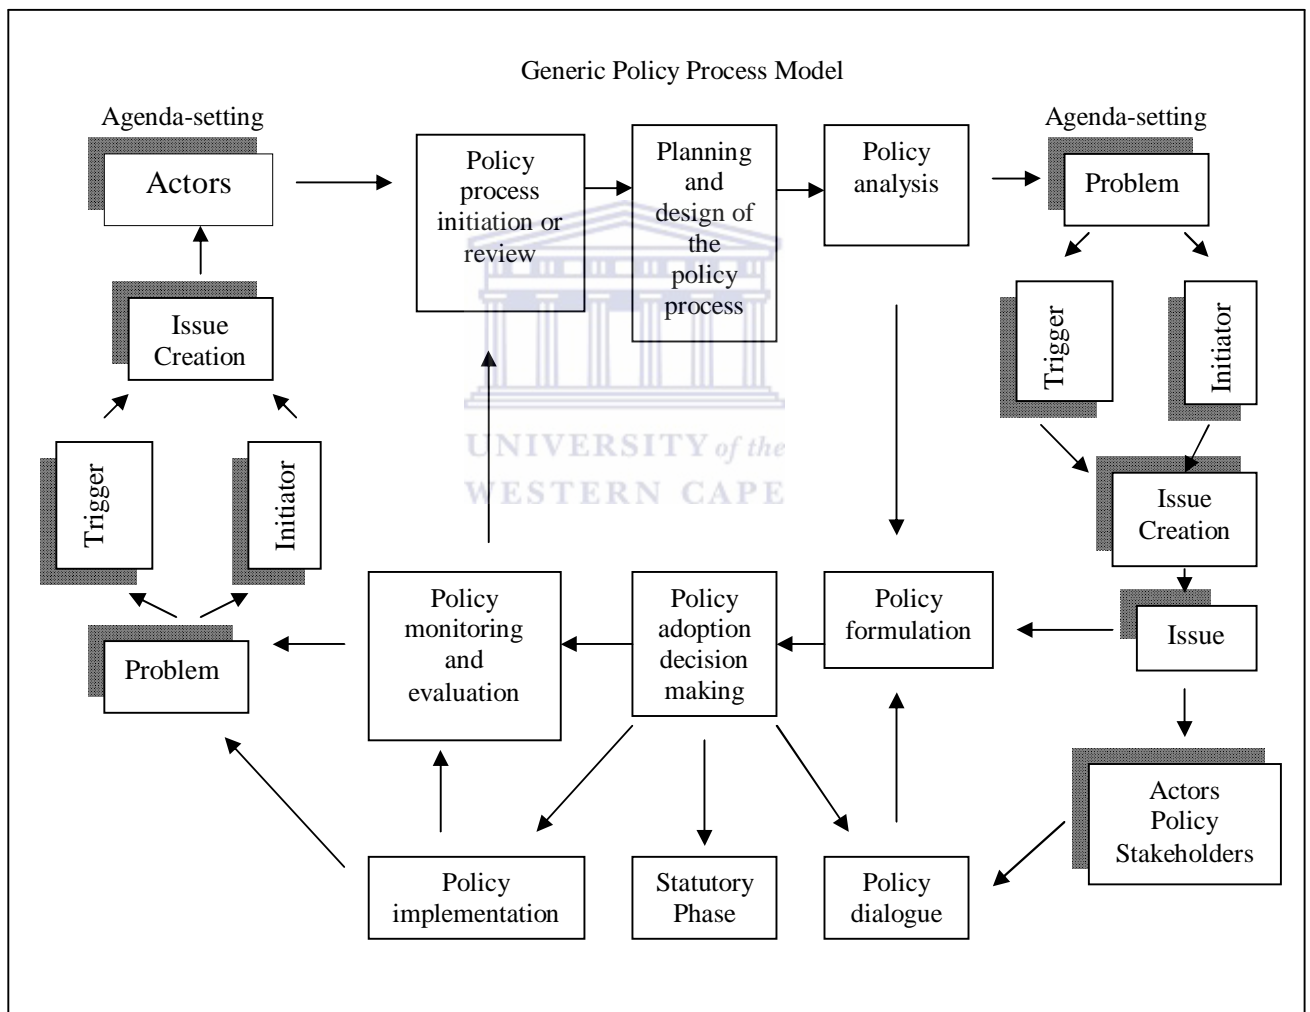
Generic Policy Process Model

Agenda-setting

Actors

Policy process initiation or review

Planning and design of the policy process

Policy analysis

Agenda-setting

Problem

Trigger

Initiator

Issue Creation

Issue

Actors Policy Stakeholders

Issue Creation

Trigger

Initiator

Problem

Policy monitoring and evaluation

Policy adoption decision making

Policy formulation

Policy implementation

Statutory Phase

Policy dialogue

UNIVERSITY of the WESTERN CAPE